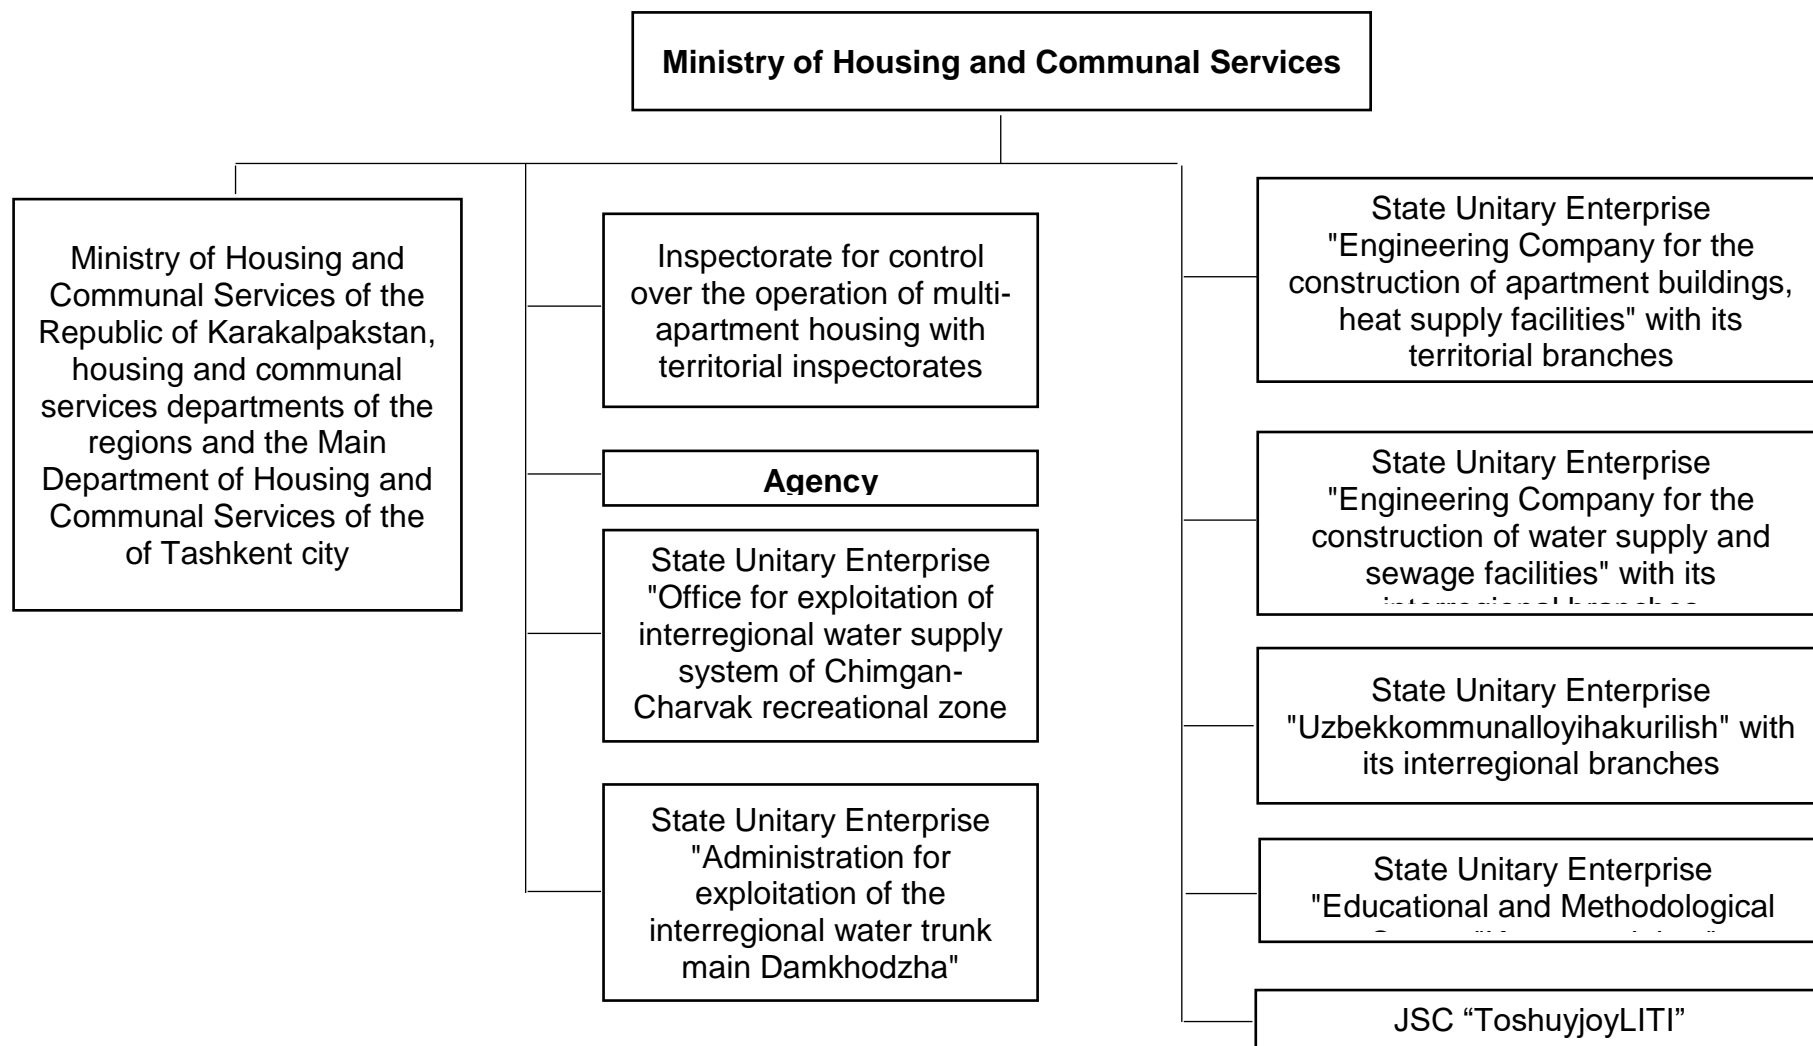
Ministry of Housing and Communal Services

Ministry of Housing and Communal Services of the Republic of Karakalpakstan, housing and communal services departments of the regions and the Main Department of Housing and Communal Services of the of Tashkent city

Inspectorate for control over the operation of multi-apartment housing with territorial inspectorates

Agency

State Unitary Enterprise "Office for exploitation of interregional water supply system of Chimgan-Charvak recreational zone

State Unitary Enterprise "Administration for exploitation of the interregional water trunk main Damkhodzha"

State Unitary Enterprise "Engineering Company for the construction of apartment buildings, heat supply facilities" with its territorial branches

State Unitary Enterprise "Engineering Company for the construction of water supply and sewage facilities" with its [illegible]

State Unitary Enterprise "Uzbekkommunalloyihakurilish" with its interregional branches

State Unitary Enterprise "Educational and Methodological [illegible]

JSC “ToshuyjoyLITI”